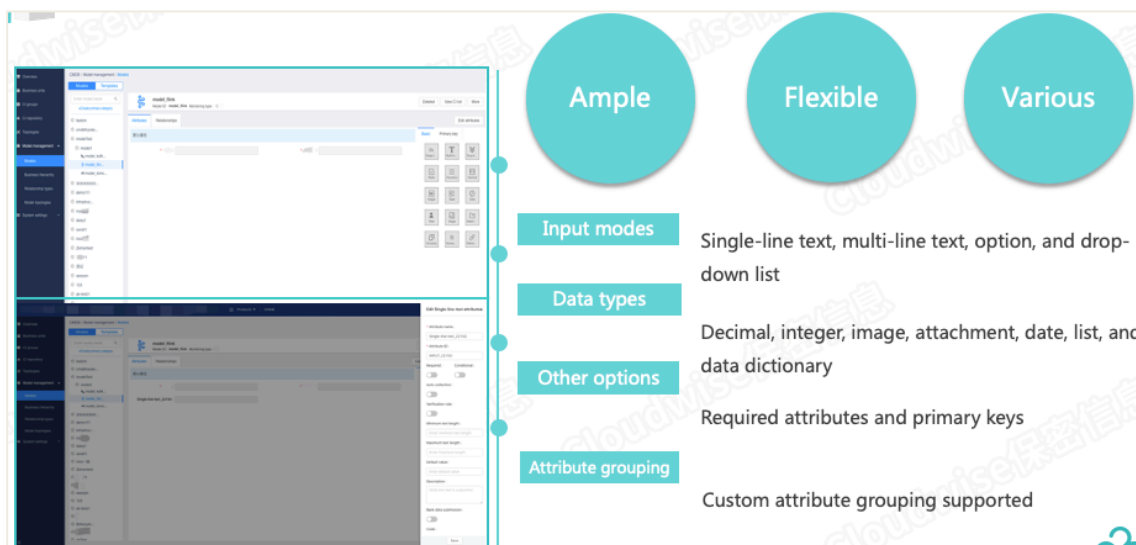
Ample

Flexible

Various

Input modes

Single-line text, multi-line text, option, and drop-down list

Data types

Decimal, integer, image, attachment, date, list, and data dictionary

Other options

Required attributes and primary keys

Attribute grouping

Custom attribute grouping supported